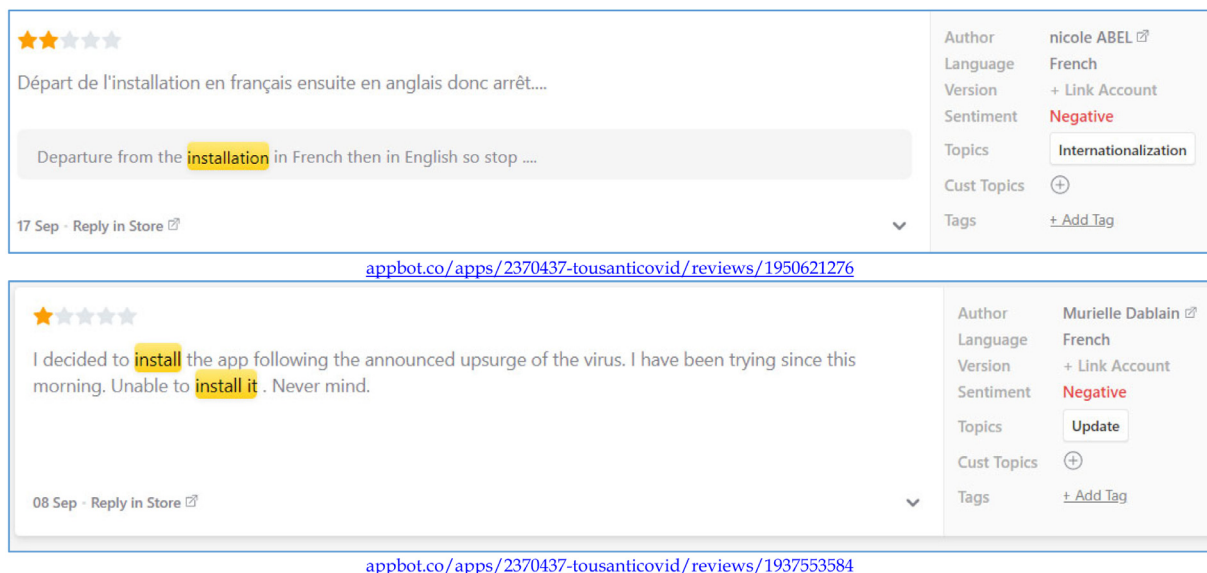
Départ de l'installation en français ensuite en anglais donc arrêt....

Departure from the installation in French then in English so stop ....

17 Sep · Reply in Store

Author nicole ABEL
Language French
Version + Link Account
Sentiment Negative
Topics Internationalization
Cust Topics
Tags + Add Tag

appbot.co/apps/2370437-tousanticovid/reviews/1950621276

I decided to install the app following the announced upsurge of the virus. I have been trying since this morning. Unable to install it . Never mind.

08 Sep · Reply in Store

Author Murielle Dablain
Language French
Version + Link Account
Sentiment Negative
Topics Update
Cust Topics
Tags + Add Tag

appbot.co/apps/2370437-tousanticovid/reviews/1937553584